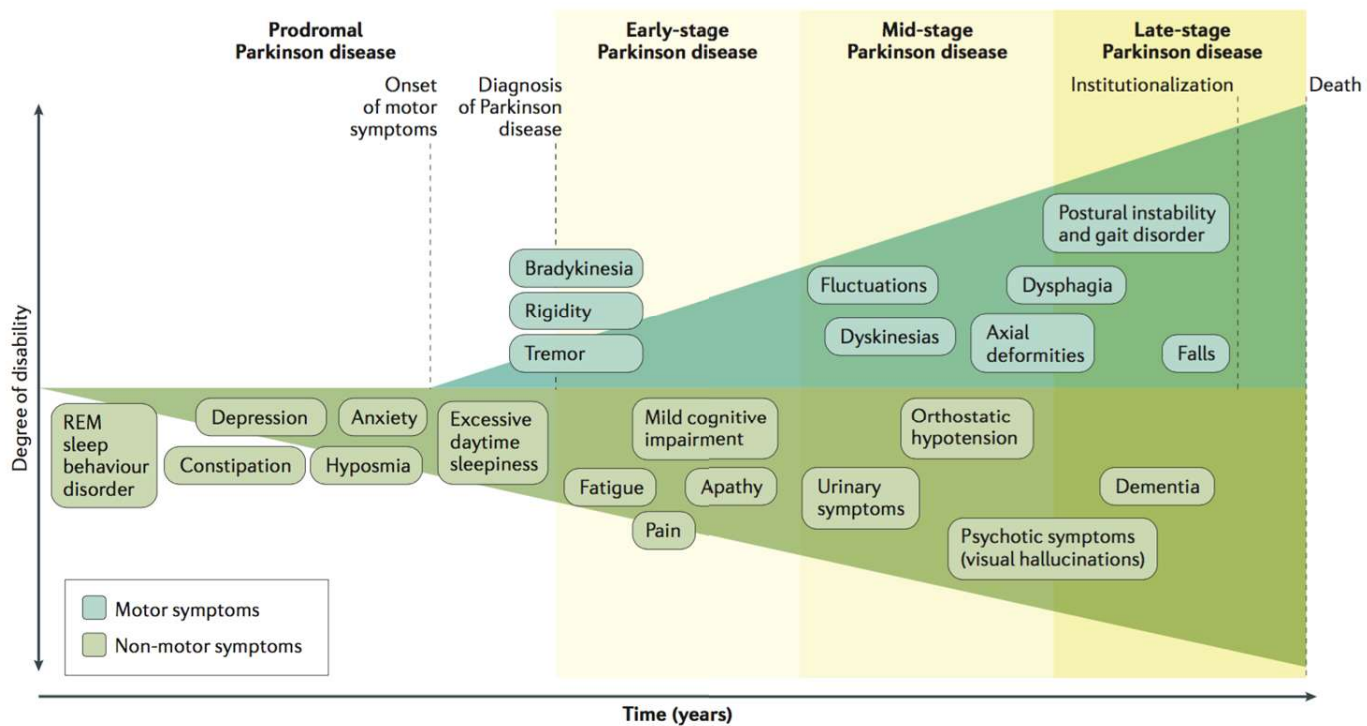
Prodromal Parkinson disease

Early-stage Parkinson disease

Mid-stage Parkinson disease

Late-stage Parkinson disease

Onset of motor symptoms

Diagnosis of Parkinson disease

Institutionalization

Death

Postural instability and gait disorder

Bradykinesia

Fluctuations

Dysphagia

Rigidity

Dyskinesias

Axial deformities

Tremor

Falls

Degree of disability

REM sleep behaviour disorder

Depression

Anxiety

Constipation

Hyposmia

Excessive daytime sleepiness

Mild cognitive impairment

Orthostatic hypotension

Fatigue

Apathy

Urinary symptoms

Dementia

Pain

Psychotic symptoms (visual hallucinations)

Motor symptoms

Non-motor symptoms

Time (years)